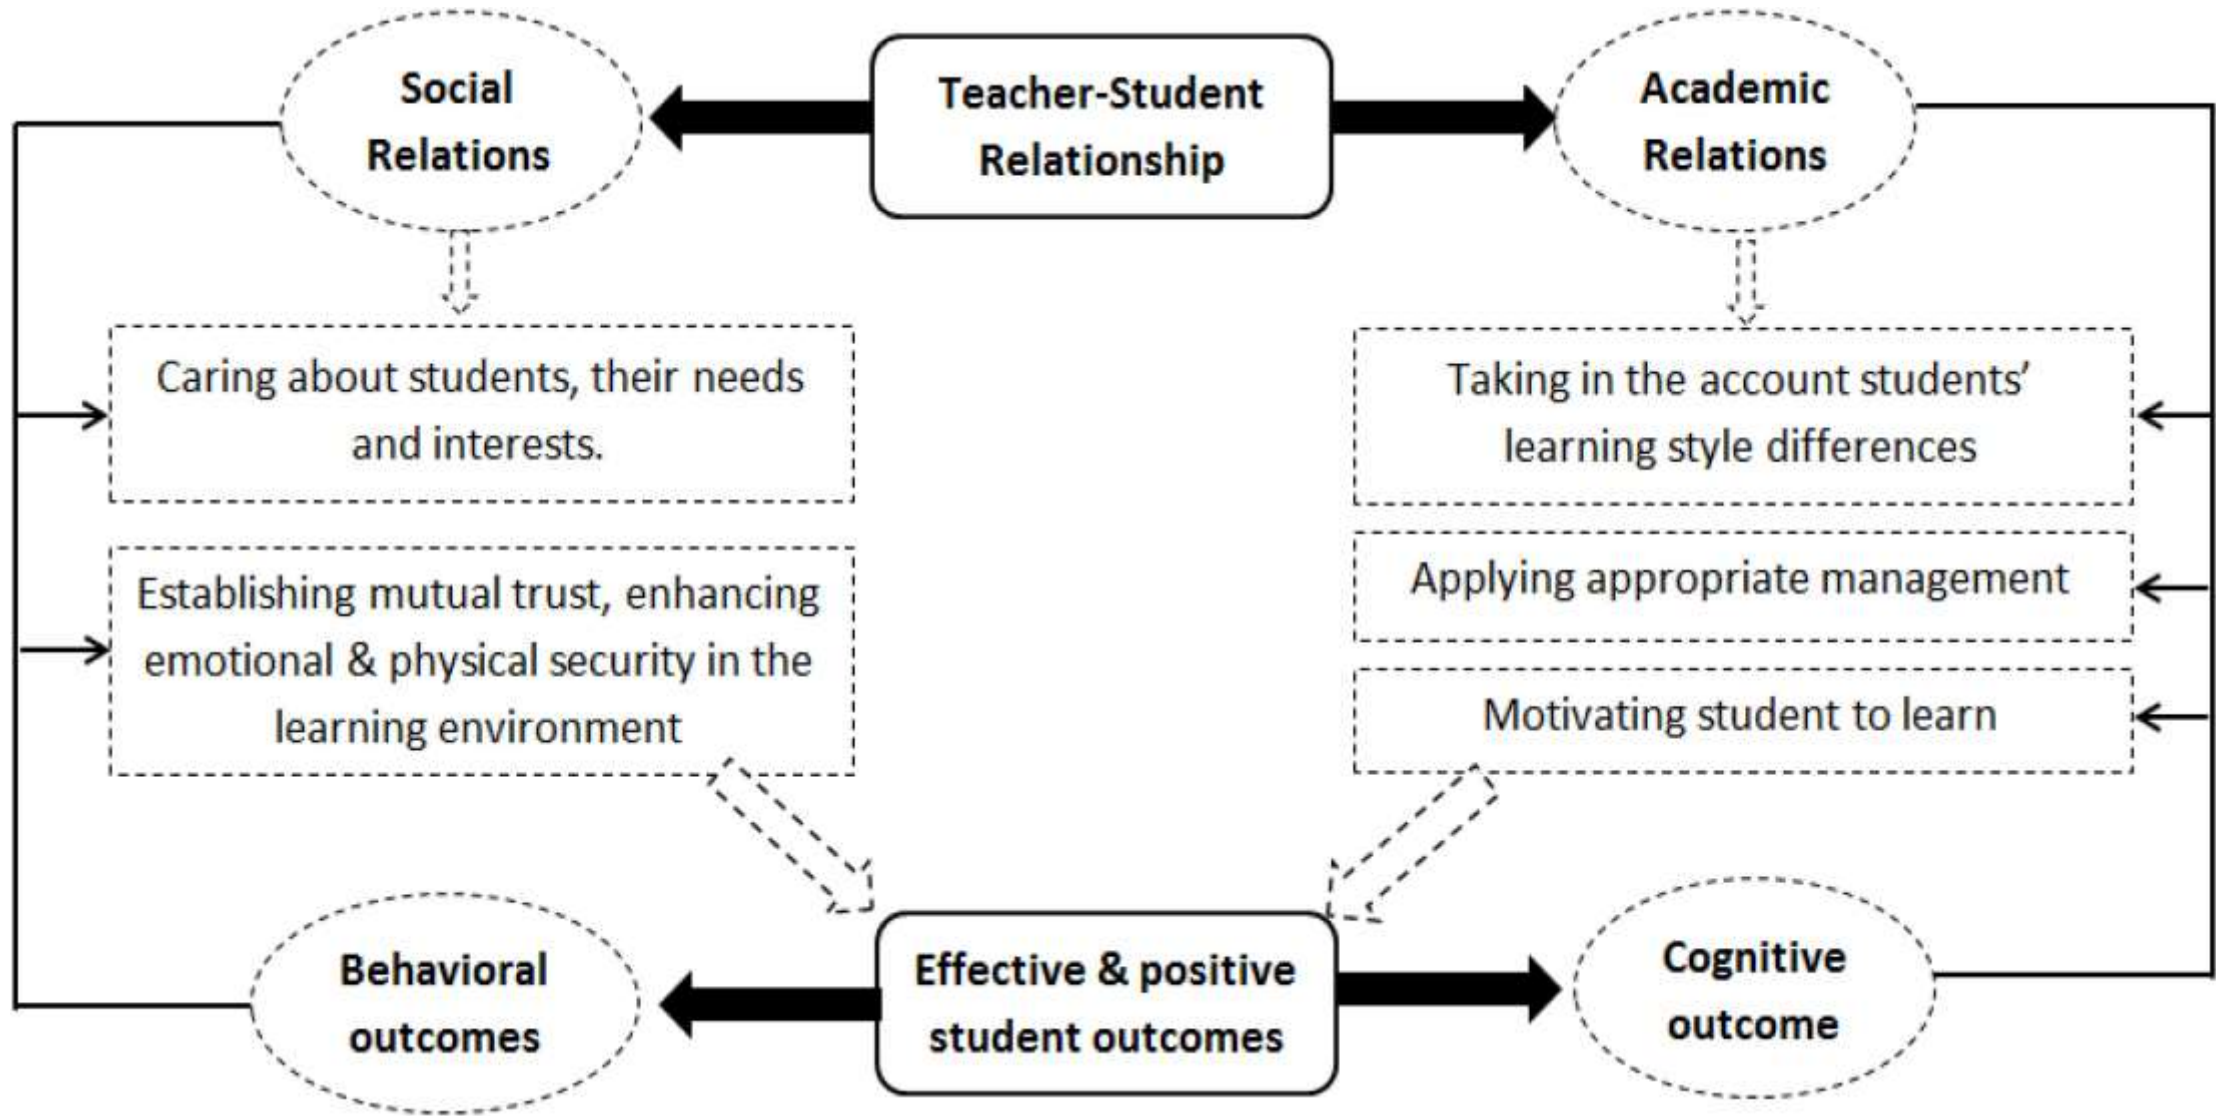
Social Relations

Teacher-Student Relationship

Academic Relations

Caring about students, their needs and interests.

Establishing mutual trust, enhancing emotional & physical security in the learning environment

Taking in the account students' learning style differences

Applying appropriate management

Motivating student to learn

Behavioral outcomes

Effective & positive student outcomes

Cognitive outcome